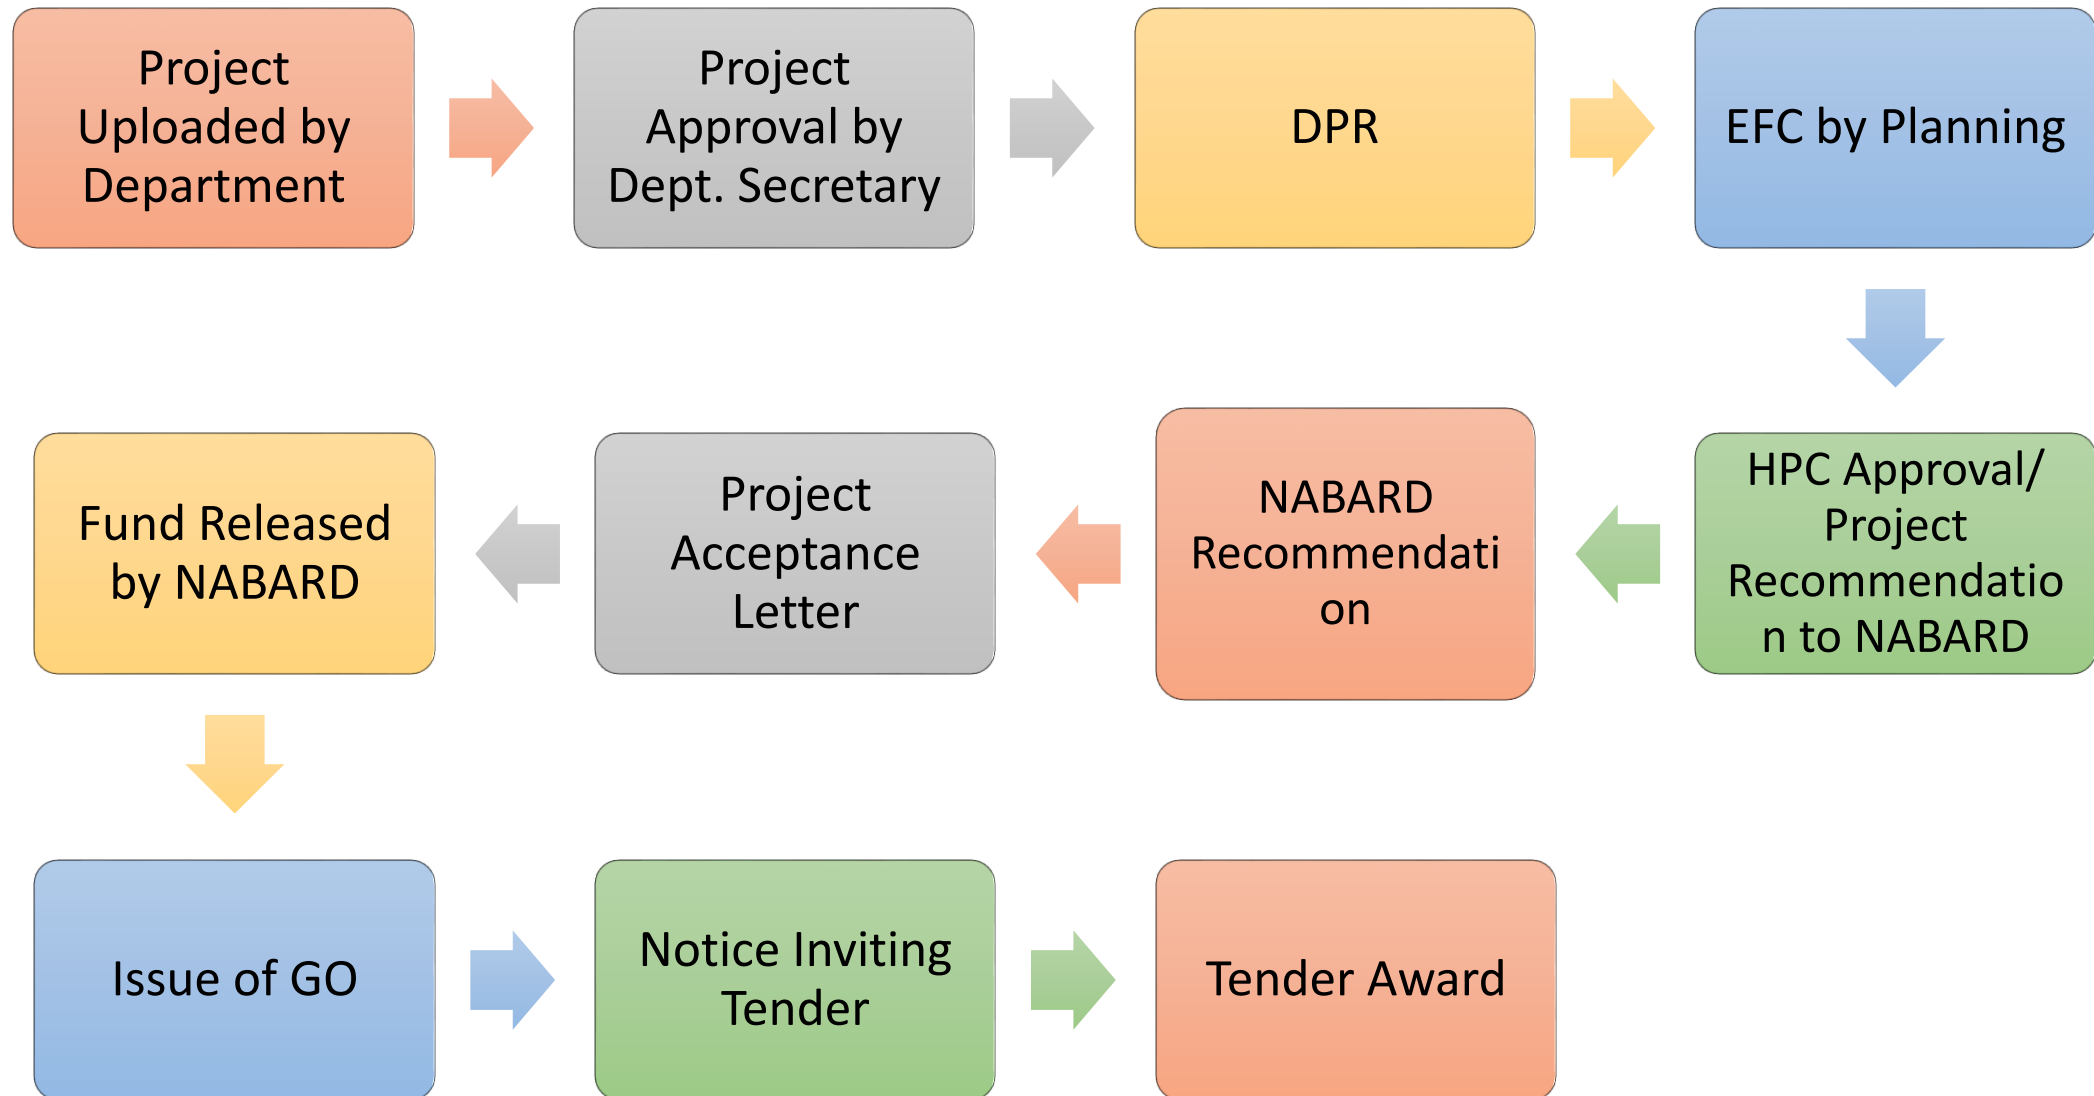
Project Uploaded by Department

Project Approval by Dept. Secretary

DPR

EFC by Planning

HPC Approval/ Project Recommendation to NABARD

NABARD Recommendation

Project Acceptance Letter

Fund Released by NABARD

Issue of GO

Notice Inviting Tender

Tender Award